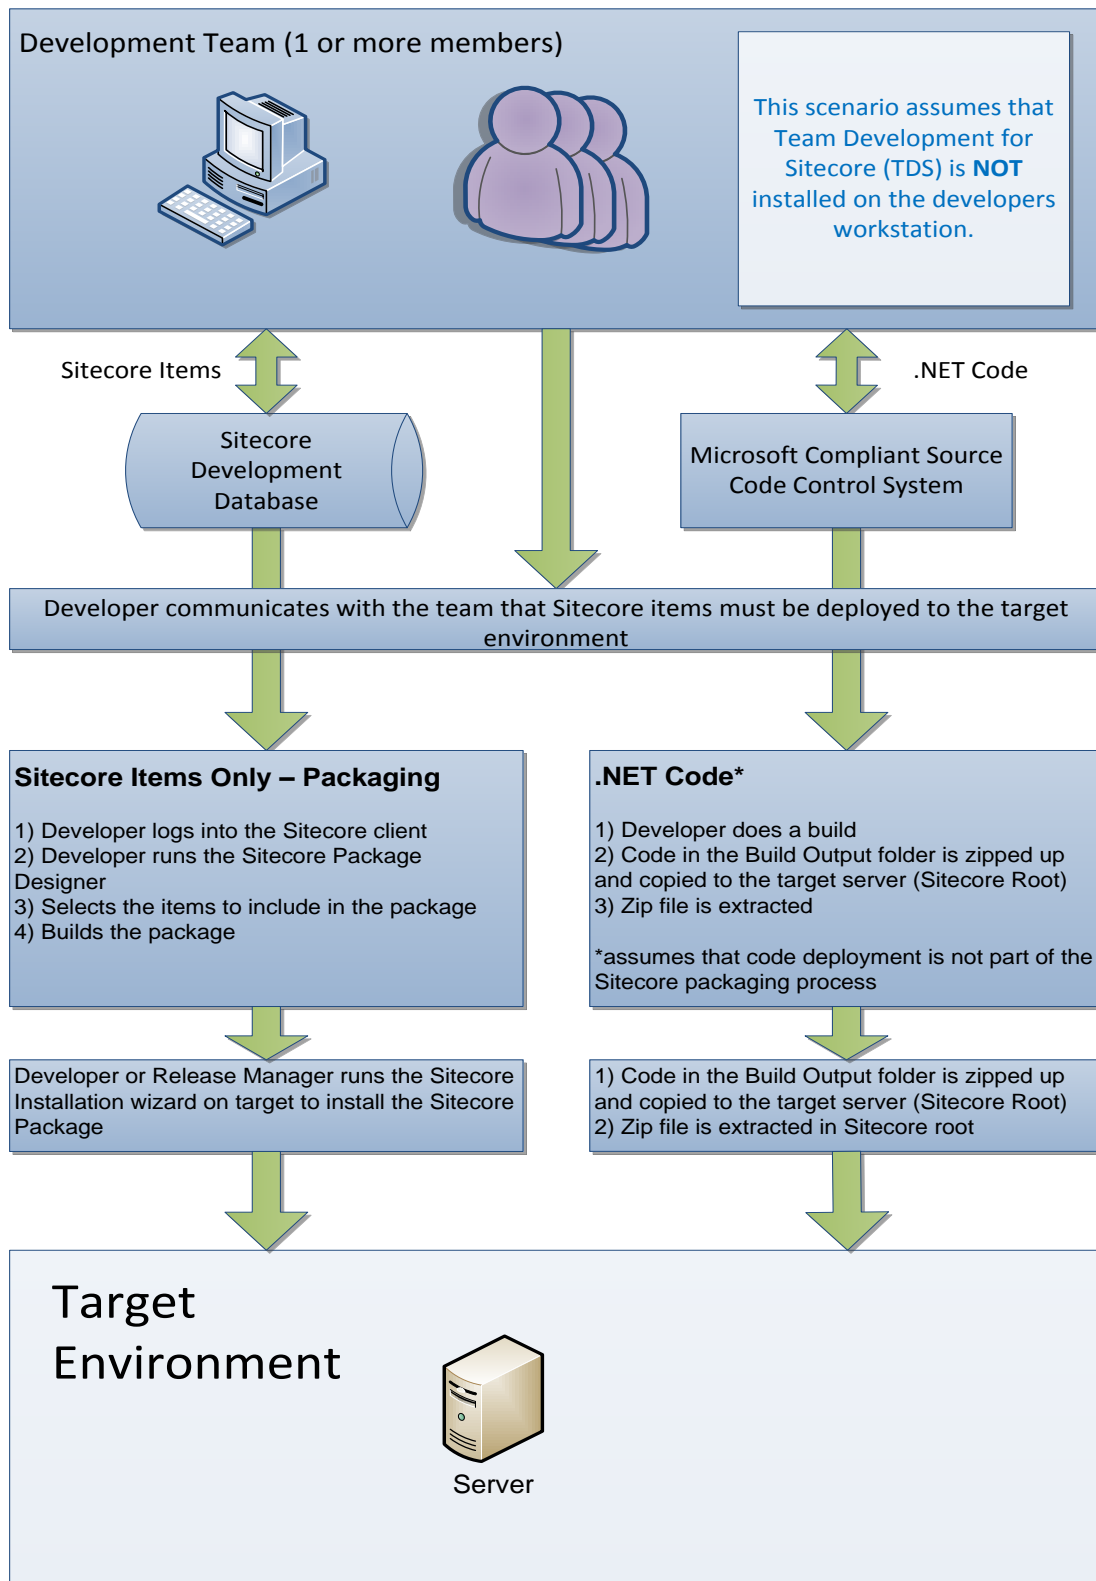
Development Team (1 or more members)

This scenario assumes that Team Development for Sitecore (TDS) is **NOT** installed on the developers workstation.

Sitecore Items

.NET Code

Sitecore Development Database

Microsoft Compliant Source Code Control System

Developer communicates with the team that Sitecore items must be deployed to the target environment

**Sitecore Items Only – Packaging**

1) Developer logs into the Sitecore client
2) Developer runs the Sitecore Package Designer
3) Selects the items to include in the package
4) Builds the package

**.NET Code***

1) Developer does a build
2) Code in the Build Output folder is zipped up and copied to the target server (Sitecore Root)
3) Zip file is extracted

*assumes that code deployment is not part of the Sitecore packaging process

Developer or Release Manager runs the Sitecore Installation wizard on target to install the Sitecore Package

1) Code in the Build Output folder is zipped up and copied to the target server (Sitecore Root)
2) Zip file is extracted in Sitecore root

Target Environment

Server